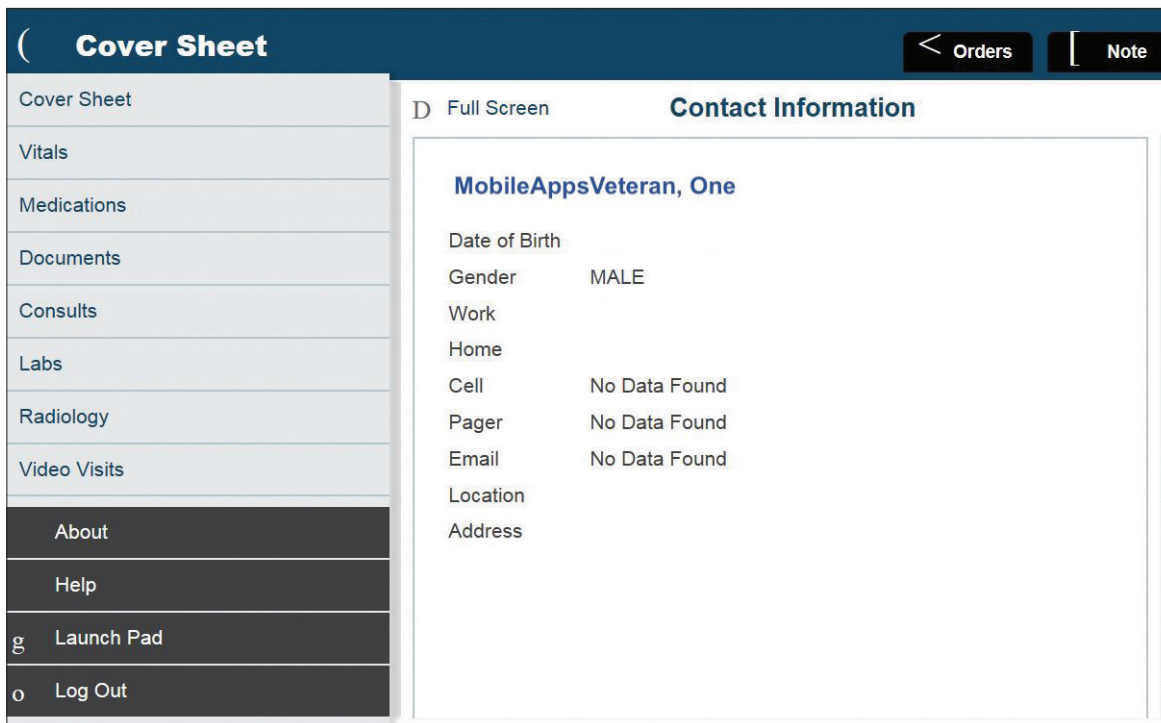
( Cover Sheet

< Orders

[ Note

Cover Sheet

Vitals

Medications

Documents

Consults

Labs

Radiology

Video Visits

About

Help

g Launch Pad

o Log Out

D Full Screen

Contact Information

MobileAppsVeteran, One

Date of Birth

Gender MALE

Work

Home

Cell No Data Found

Pager No Data Found

Email No Data Found

Location

Address